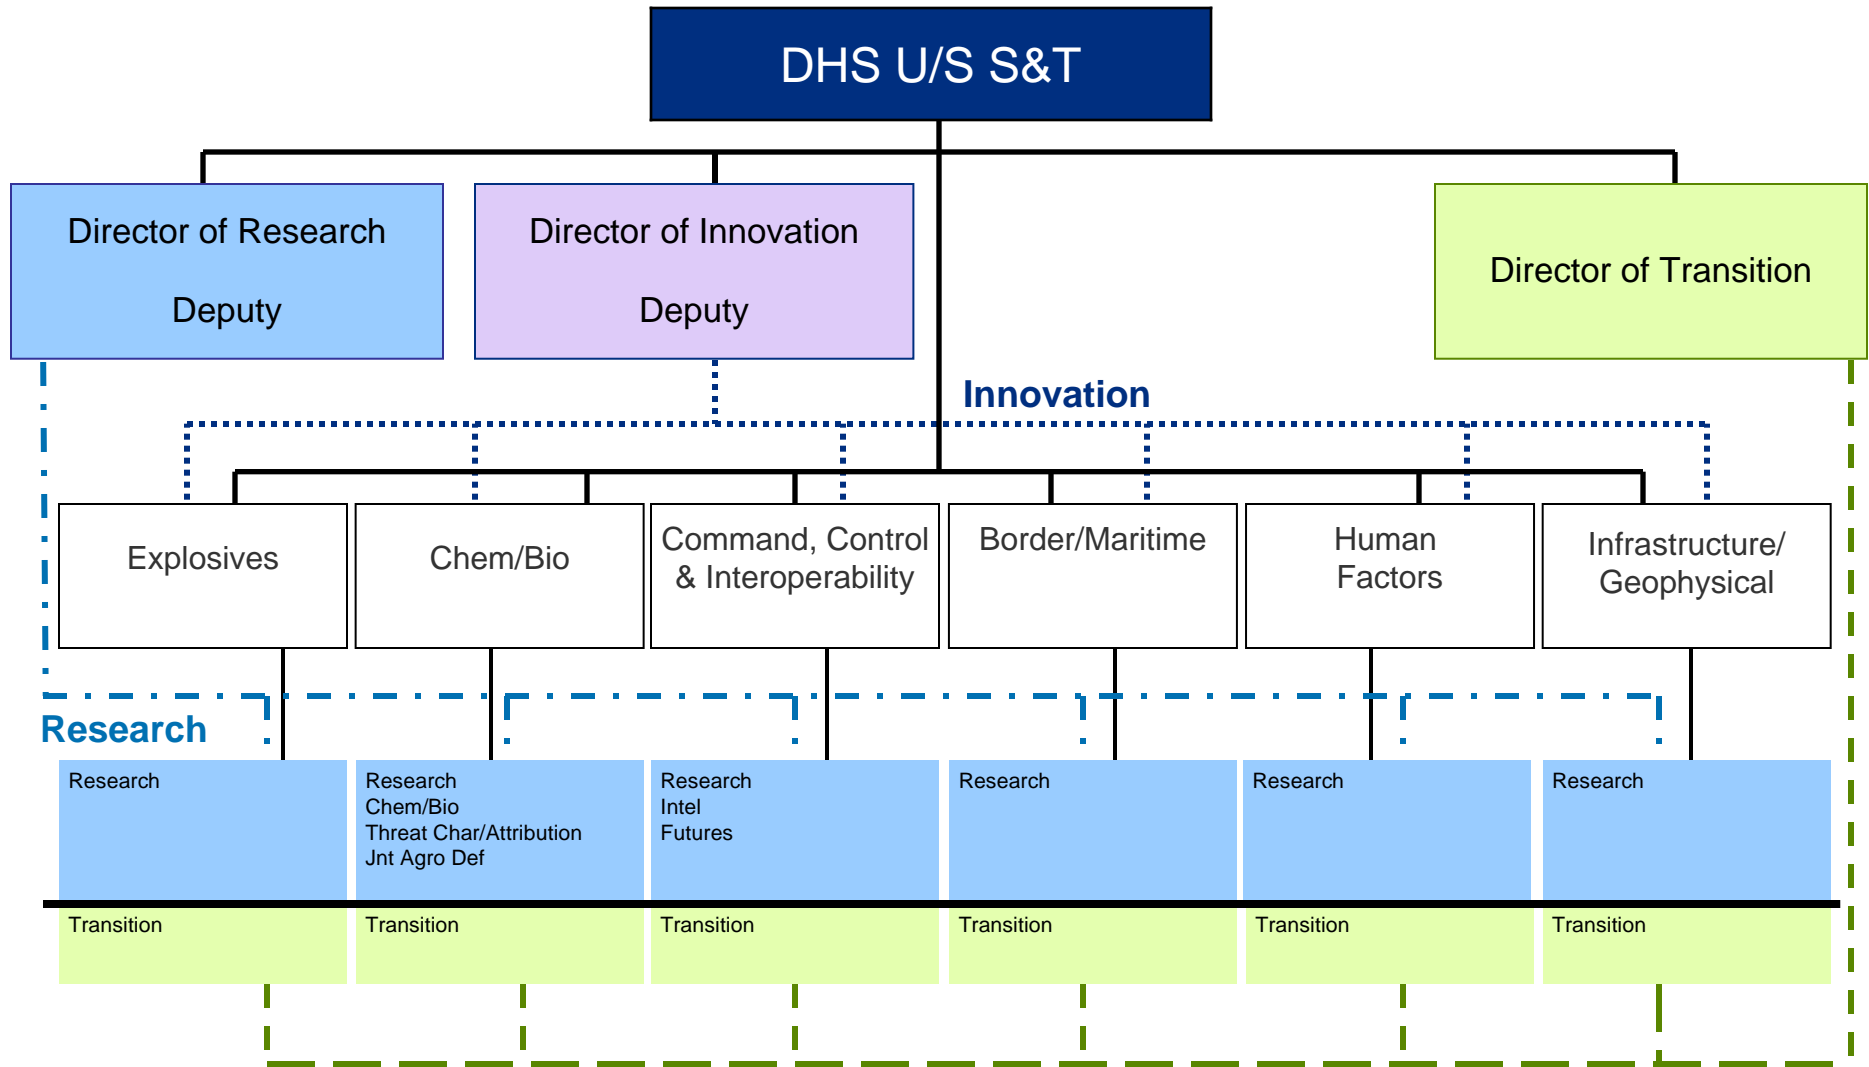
DHS U/S S&T

Director of Research

Deputy

Director of Innovation

Deputy

Director of Transition

Innovation

Explosives

Chem/Bio

Command, Control & Interoperability

Border/Maritime

Human Factors

Infrastructure/ Geophysical

Research

Research

Research
Chem/Bio
Threat Char/Attribution
Jnt Agro Def

Research
Intel
Futures

Research

Research

Research

Transition

Transition

Transition

Transition

Transition

Transition